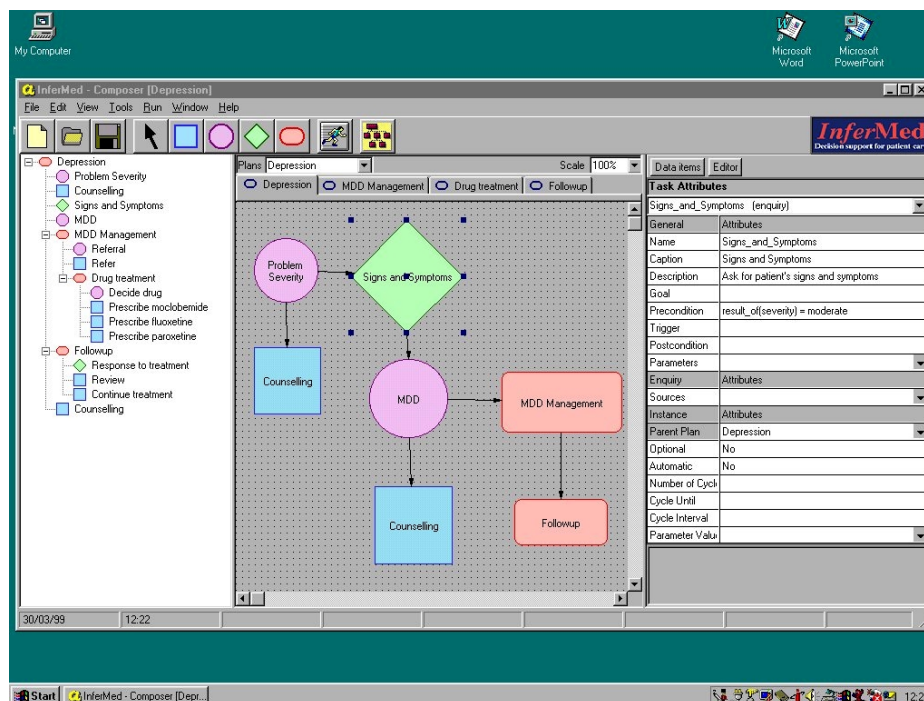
My Computer

Microsoft Word

Microsoft PowerPoint

InferMed - Composer [Depression]

File Edit View Tools Run Window Help

InferMed
Decision support for patient car

Depression
Problem Severity
Counselling
Signs and Symptoms
MDD
MDD Management
Referral
Refer
Drug treatment
Decide drug
Prescribe moclobemide
Prescribe fluoxetine
Prescribe paroxetine
Followup
Response to treatment
Review
Continue treatment
Counselling

Plans Depression
Scale 100%

Depression | MDD Management | Drug treatment | Followup

Problem Severity
Signs and Symptoms
Counselling
MDD
MDD Management
Counselling
Followup

Data items | Editor

Task Attributes

Signs_and_Symptoms (enquiry)

| General | Attributes |
|---|---|
| Name | Signs_and_Symptoms |
| Caption | Signs and Symptoms |
| Description | Ask for patient's signs and symptoms |
| Goal | |
| Precondition | result_of(severity) = moderate |
| Trigger | |
| Postcondition | |
| Parameters | |
| Enquiry | Attributes |
| Sources | |
| Instance | Attributes |
| Parent Plan | Depression |
| Optional | No |
| Automatic | No |
| Number of Cycl | |
| Cycle Until | |
| Cycle Interval | |
| Parameter Valu | |

30/03/99 | 12:22

Start | InferMed - Composer [Depr...

12:2